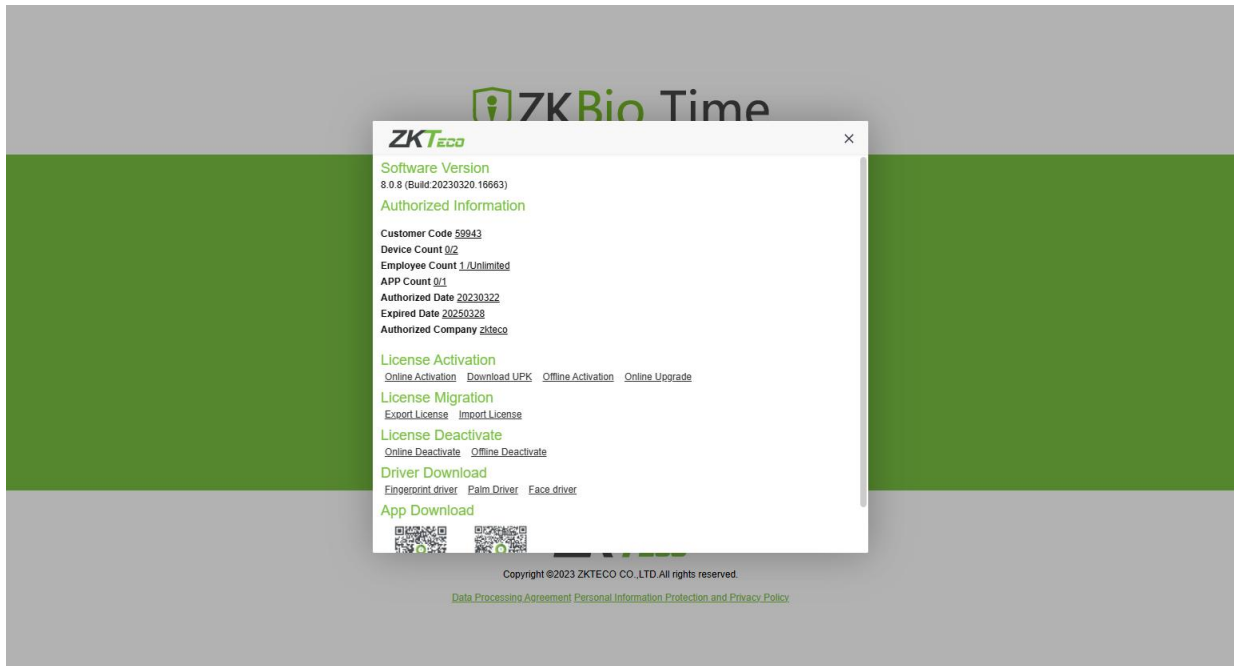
ZKBio Time

ZKTeco ×

Software Version
8.0.8 (Build:20230320.16663)

Authorized Information

Customer Code 59943
Device Count 0/2
Employee Count 1 /Unlimited
APP Count 0/1
Authorized Date 20230322
Expired Date 20250328
Authorized Company zkteco

License Activation
Online Activation Download UPK Offline Activation Online Upgrade

License Migration
Export License Import License

License Deactivate
Online Deactivate Offline Deactivate

Driver Download
Fingerprint driver Palm Driver Face driver

App Download

Copyright ©2023 ZKTECO CO.,LTD.All rights reserved.

Data Processing Agreement Personal Information Protection and Privacy Policy